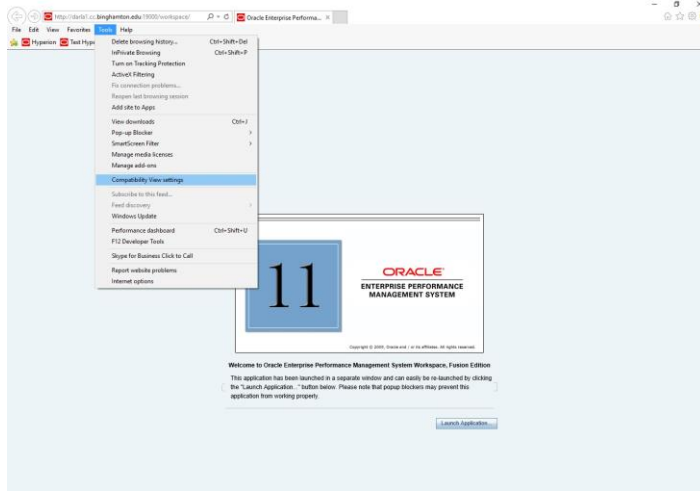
http://darla1.cc.binghamton.edu:19000/workspace/

Oracle Enterprise Performa... ×

File Edit View Favorites Tools Help

Hyperion Text Hype

Delete browsing history... Ctrl+Shift+Del
InPrivate Browsing Ctrl+Shift+P
Turn on Tracking Protection
ActiveX Filtering
Fix connection problems...
Reopen last browsing session
Add site to Apps

View downloads Ctrl+J
Pop-up Blocker
SmartScreen Filter
Manage media licenses
Manage add-ons

Compatibility View settings

Subscribe to this feed...
Feed discovery
Windows Update

Performance dashboard Ctrl+Shift+U
F12 Developer Tools

Skype for Business Click to Call

Report website problems
Internet options

11

ORACLE
ENTERPRISE PERFORMANCE MANAGEMENT SYSTEM

Copyright © 2009, Oracle and / or its affiliates. All rights reserved.

Welcome to Oracle Enterprise Performance Management System Workspace, Fusion Edition

This application has been launched in a separate window and can easily be re-launched by clicking the "Launch Application..." button below. Please note that popup blockers may prevent this application from working properly.

Launch Application